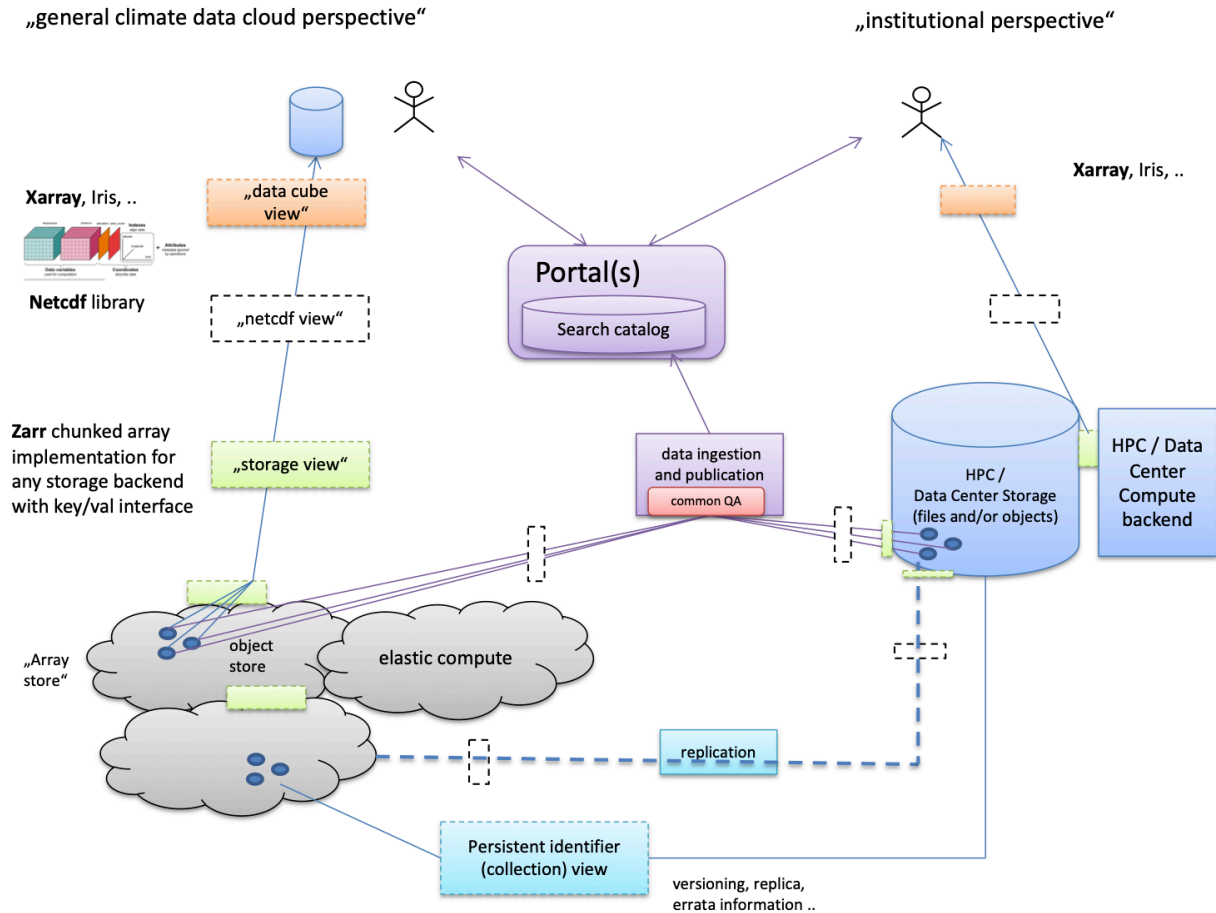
„general climate data cloud perspective“

„institutional perspective“

Xarray, Iris, ..

Netcdf library

„data cube view“

„netcdf view“

Portal(s)

Search catalog

Xarray, Iris, ..

Zarr chunked array implementation for any storage backend with key/val interface

„storage view“

data ingestion and publication

common QA

HPC / Data Center Storage (files and/or objects)

HPC / Data Center Compute backend

object store

elastic compute

„Array store“

replication

Persistent identifier (collection) view

versioning, replica, errata information ..